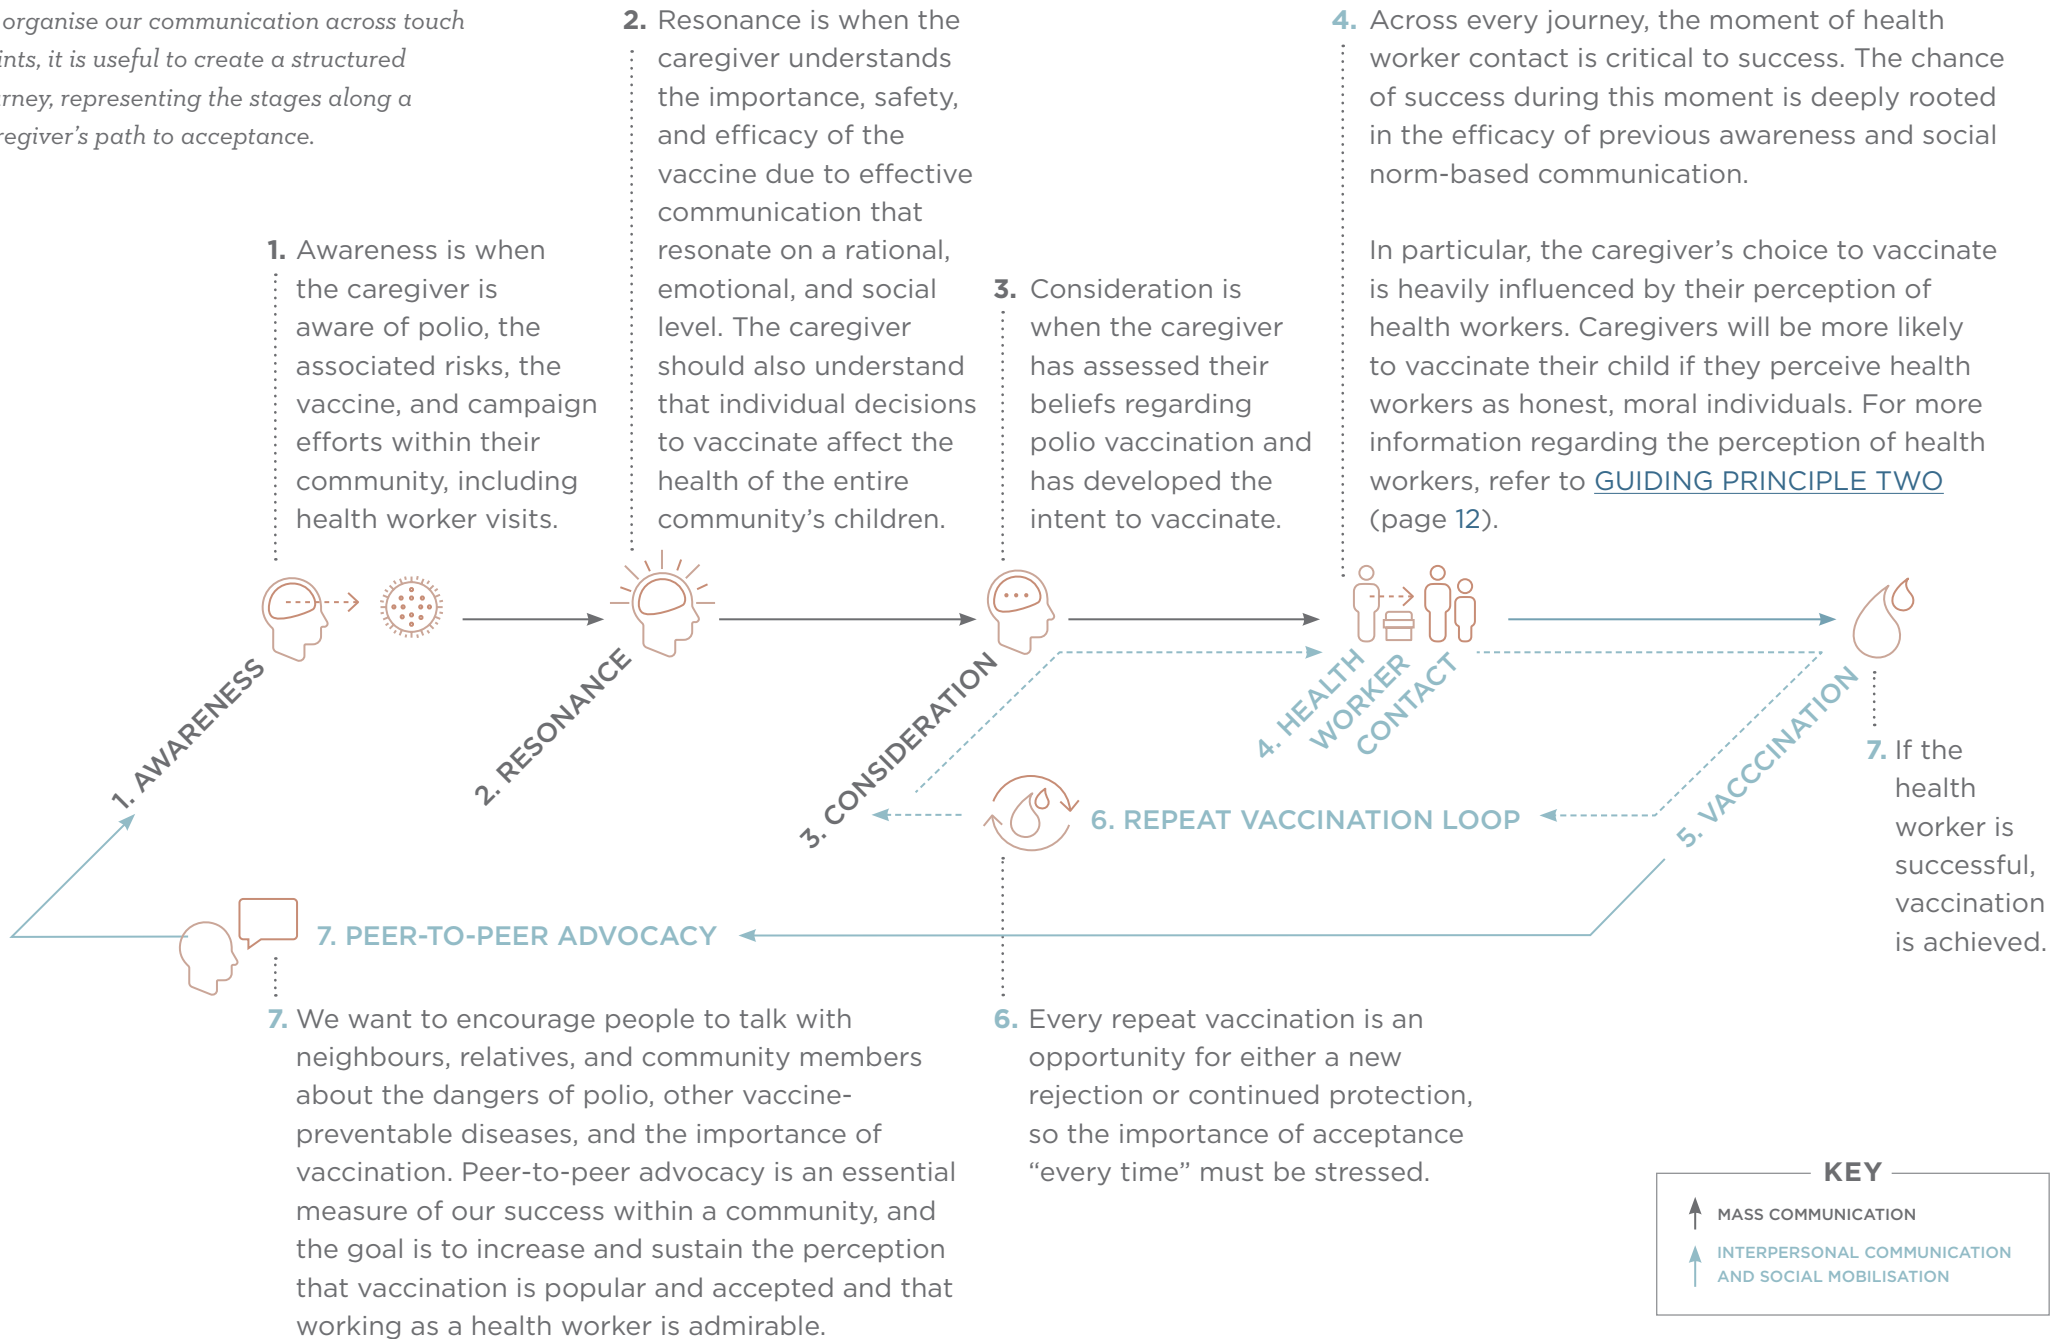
organise our communication across touch ints, it is useful to create a structured rney, representing the stages along a regiver's path to acceptance.

1. Awareness is when the caregiver is aware of polio, the associated risks, the vaccine, and campaign efforts within their community, including health worker visits.

2. Resonance is when the caregiver understands the importance, safety, and efficacy of the vaccine due to effective communication that resonate on a rational, emotional, and social level. The caregiver should also understand that individual decisions to vaccinate affect the health of the entire community's children.

3. Consideration is when the caregiver has assessed their beliefs regarding polio vaccination and has developed the intent to vaccinate.

4. Across every journey, the moment of health worker contact is critical to success. The chance of success during this moment is deeply rooted in the efficacy of previous awareness and social norm-based communication.

In particular, the caregiver's choice to vaccinate is heavily influenced by their perception of health workers. Caregivers will be more likely to vaccinate their child if they perceive health workers as honest, moral individuals. For more information regarding the perception of health workers, refer to GUIDING PRINCIPLE TWO (page 12).

1. AWARENESS

2. RESONANCE

3. CONSIDERATION

4. HEALTH WORKER CONTACT

5. VACCCINATION

6. REPEAT VACCINATION LOOP

7. PEER-TO-PEER ADVOCACY

7. If the health worker is successful, vaccination is achieved.

7. We want to encourage people to talk with neighbours, relatives, and community members about the dangers of polio, other vaccine-preventable diseases, and the importance of vaccination. Peer-to-peer advocacy is an essential measure of our success within a community, and the goal is to increase and sustain the perception that vaccination is popular and accepted and that working as a health worker is admirable.

6. Every repeat vaccination is an opportunity for either a new rejection or continued protection, so the importance of acceptance "every time" must be stressed.

KEY
MASS COMMUNICATION
INTERPERSONAL COMMUNICATION AND SOCIAL MOBILISATION